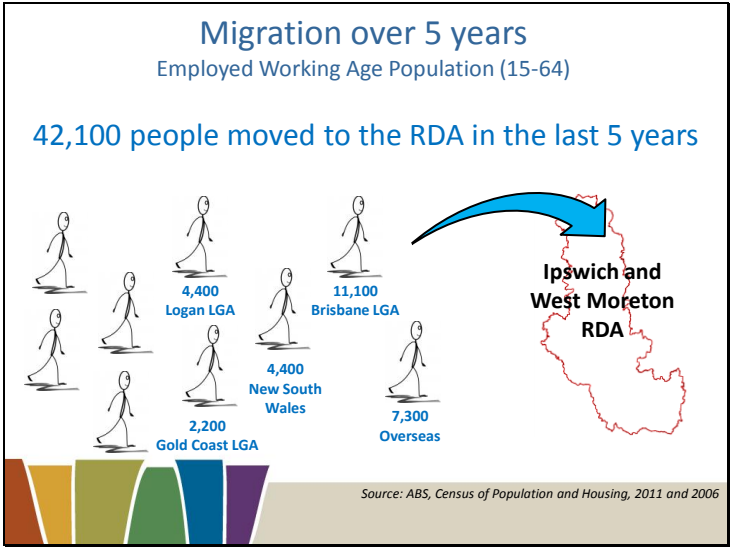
Migration over 5 years
Employed Working Age Population (15-64)

42,100 people moved to the RDA in the last 5 years

4,400
Logan LGA

11,100
Brisbane LGA

4,400
New South Wales

2,200
Gold Coast LGA

7,300
Overseas

Ipswich and West Moreton RDA

Source: ABS, Census of Population and Housing, 2011 and 2006